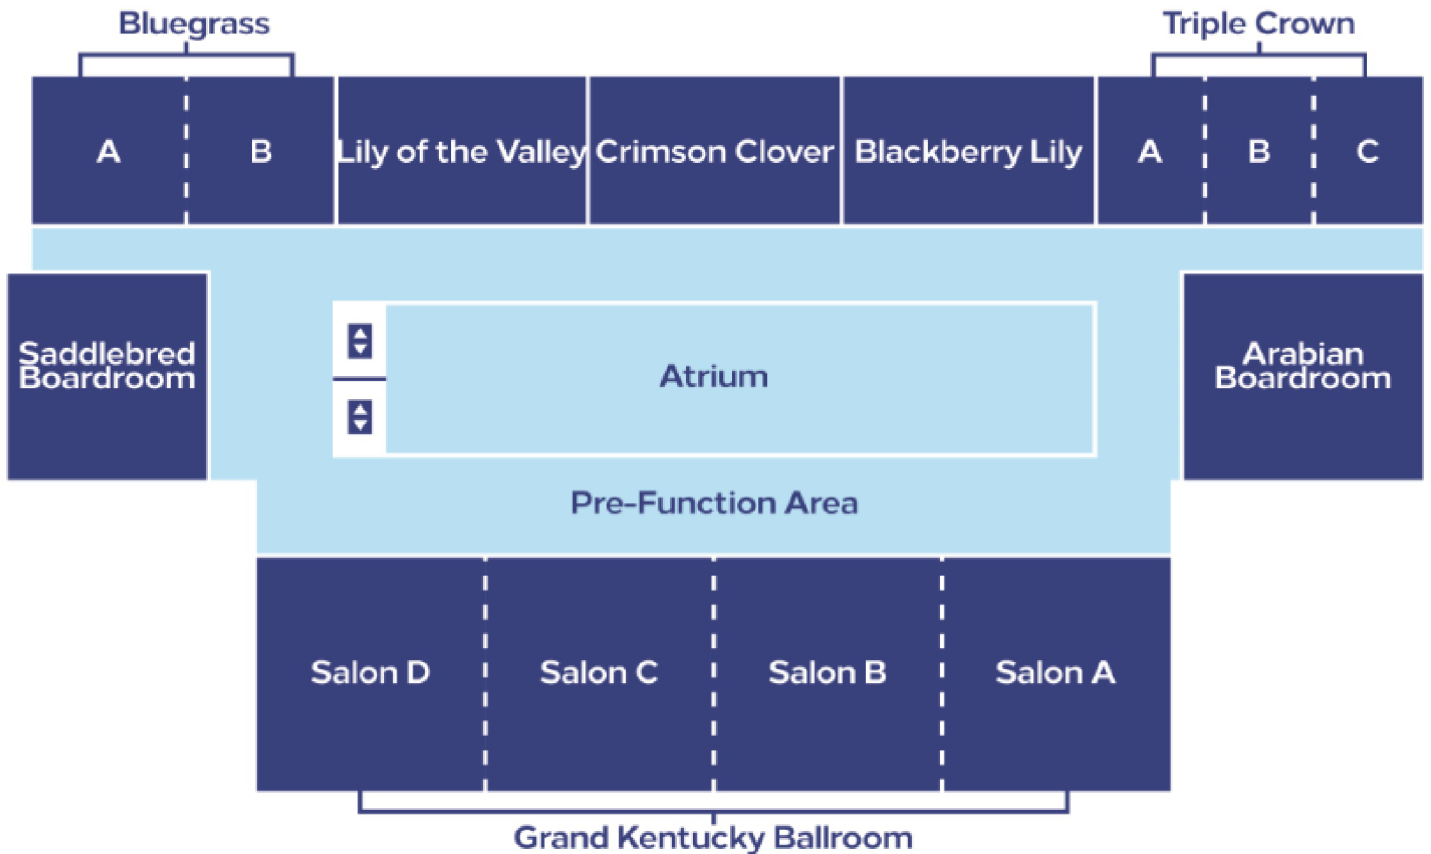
Bluegrass

Triple Crown

A

B

Lily of the Valley

Crimson Clover

Blackberry Lily

A

B

C

Saddlebred Boardroom

Atrium

Arabian Boardroom

Pre-Function Area

Salon D

Salon C

Salon B

Salon A

Grand Kentucky Ballroom